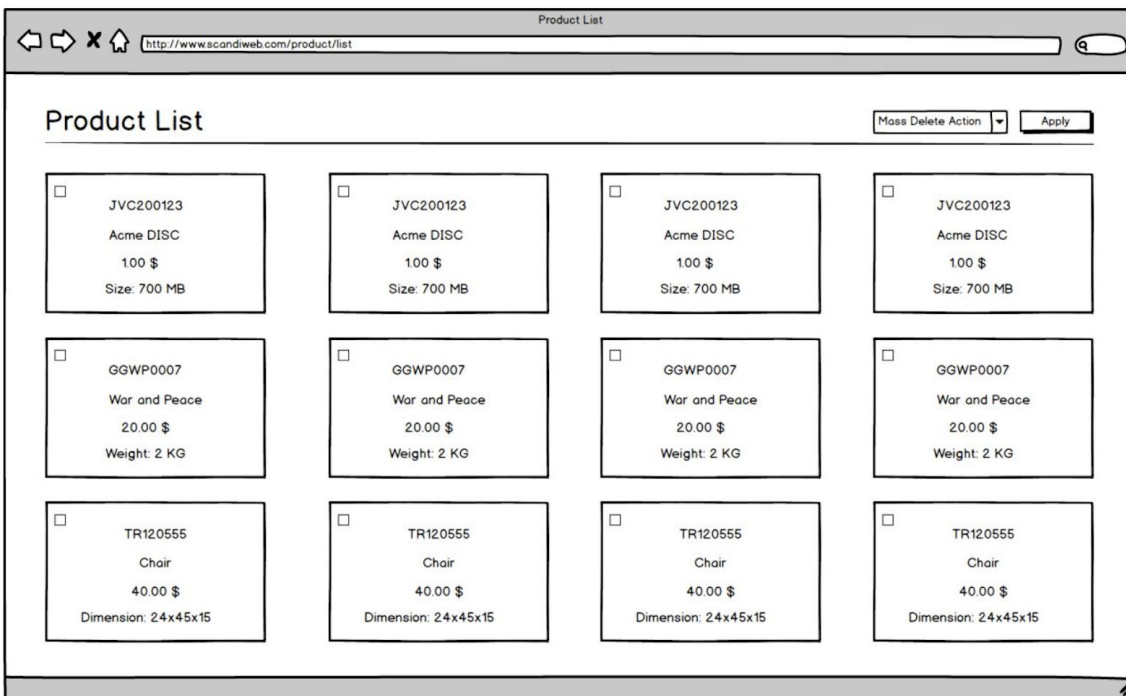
Product List

http://www.scandiweb.com/product/list

Product List

Mass Delete Action

Apply

JVC200123
Acme DISC
1.00 $
Size: 700 MB

JVC200123
Acme DISC
1.00 $
Size: 700 MB

JVC200123
Acme DISC
1.00 $
Size: 700 MB

JVC200123
Acme DISC
1.00 $
Size: 700 MB

GGWP0007
War and Peace
20.00 $
Weight: 2 KG

GGWP0007
War and Peace
20.00 $
Weight: 2 KG

GGWP0007
War and Peace
20.00 $
Weight: 2 KG

GGWP0007
War and Peace
20.00 $
Weight: 2 KG

TR120555
Chair
40.00 $
Dimension: 24x45x15

TR120555
Chair
40.00 $
Dimension: 24x45x15

TR120555
Chair
40.00 $
Dimension: 24x45x15

TR120555
Chair
40.00 $
Dimension: 24x45x15